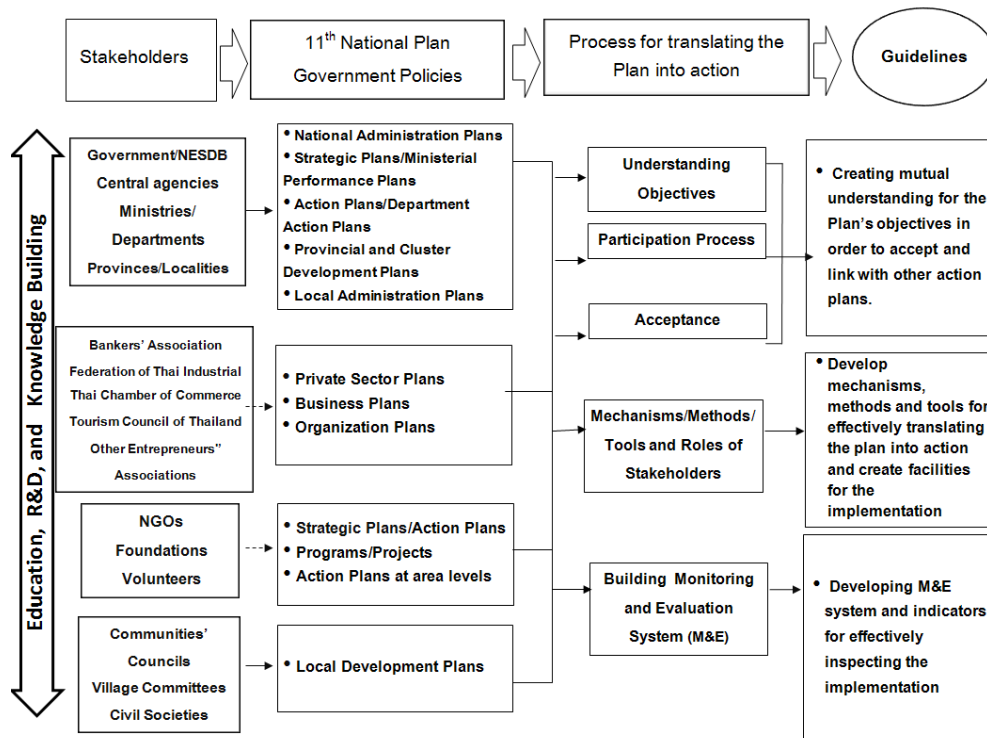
Stakeholders

11$^{th}$ National Plan Government Policies

Process for translating the Plan into action

Guidelines

Education, R&D, and Knowledge Building

Government/NESDB
Central agencies
Ministries/ Departments
Provinces/Localities

• National Administration Plans
• Strategic Plans/Ministerial Performance Plans
• Action Plans/Department Action Plans
• Provincial and Cluster Development Plans
• Local Administration Plans

Understanding Objectives

Participation Process

Acceptance

• Creating mutual understanding for the Plan's objectives in order to accept and link with other action plans.

Bankers' Association
Federation of Thai Industrial
Thai Chamber of Commerce
Tourism Council of Thailand
Other Entrepreneurs'' Associations

• Private Sector Plans
• Business Plans
• Organization Plans

Mechanisms/Methods/ Tools and Roles of Stakeholders

• Develop mechanisms, methods and tools for effectively translating the plan into action and create facilities for the implementation

NGOs
Foundations
Volunteers

• Strategic Plans/Action Plans
• Programs/Projects
• Action Plans at area levels

Building Monitoring and Evaluation System (M&E)

• Developing M&E system and indicators for effectively inspecting the implementation

Communities' Councils
Village Committees
Civil Societies

• Local Development Plans